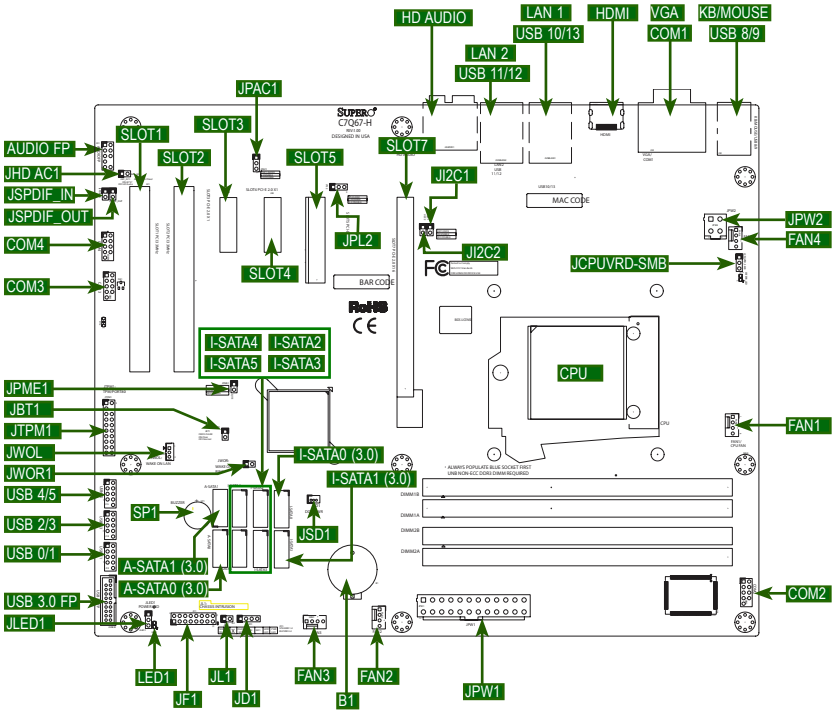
HD AUDIO
LAN 1
USB 10/13
HDMI
VGA
COM1
KB/MOUSE
USB 8/9
LAN 2
USB 11/12
JPAC1
SUPERO
C7Q67-H
REV:1.00
DESIGNED IN USA
AUDIO FP
SLOT1
SLOT3
SLOT5
SLOT7
JHD AC1
SLOT2
JI2C1
JSPDIF_IN
MAC CODE
JSPDIF_OUT
JPW2
JPL2
FAN4
COM4
SLOT4
JI2C2
JCPUVRD-SMB
BAR CODE
COM3
I-SATA4
I-SATA2
I-SATA5
I-SATA3
CPU
JPME1
JBT1
FAN1
JTPM1
JWOL
I-SATA0 (3.0)
JWOR1
I-SATA1 (3.0)
ALWAYS POPULATE BLUE SOCKET FIRST
UNB NON-ECC DDR3 DIMM REQUIRED
USB 4/5
DIMM1B
DIMM1A
SP1
DIMM2B
USB 2/3
JSD1
DIMM2A
USB 0/1
A-SATA1 (3.0)
A-SATA0 (3.0)
COM2
USB 3.0 FP
JLED1
LED1
JF1
JL1
JD1
FAN3
FAN2
B1
JPW1